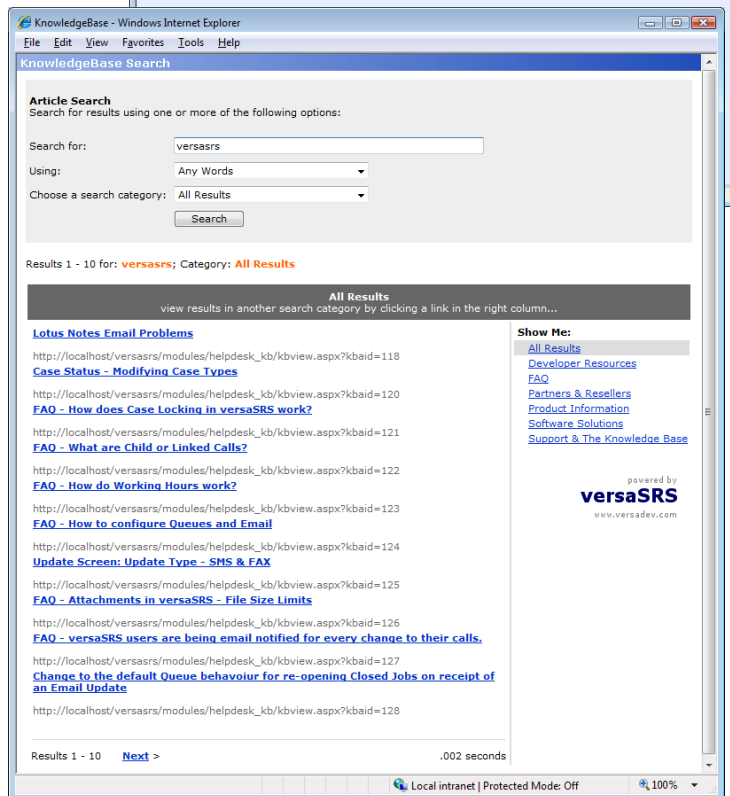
KnowledgeBase - Windows Internet Explorer

File Edit View Favorites Tools Help

KnowledgeBase Search

Article Search
Search for results using one or more of the following options:

Search for: versasrs

Using: Any Words

Choose a search category: All Results

Search

Results 1 - 10 for: versasrs; Category: All Results

All Results
view results in another search category by clicking a link in the right column...

Lotus Notes Email Problems

http://localhost/versasrs/modules/helpdesk_kb/kbview.aspx?kbaid=118
Case Status - Modifying Case Types

http://localhost/versasrs/modules/helpdesk_kb/kbview.aspx?kbaid=120
FAQ - How does Case Locking in versaSRS work?

http://localhost/versasrs/modules/helpdesk_kb/kbview.aspx?kbaid=121
FAQ - What are Child or Linked Calls?

http://localhost/versasrs/modules/helpdesk_kb/kbview.aspx?kbaid=122
FAQ - How do Working Hours work?

http://localhost/versasrs/modules/helpdesk_kb/kbview.aspx?kbaid=123
FAQ - How to configure Queues and Email

http://localhost/versasrs/modules/helpdesk_kb/kbview.aspx?kbaid=124
Update Screen: Update Type - SMS & FAX

http://localhost/versasrs/modules/helpdesk_kb/kbview.aspx?kbaid=125
FAQ - Attachments in versaSRS - File Size Limits

http://localhost/versasrs/modules/helpdesk_kb/kbview.aspx?kbaid=126
FAQ - versaSRS users are being email notified for every change to their calls.

http://localhost/versasrs/modules/helpdesk_kb/kbview.aspx?kbaid=127
Change to the default Queue behaviour for re-opening Closed Jobs on receipt of an Email Update

http://localhost/versasrs/modules/helpdesk_kb/kbview.aspx?kbaid=128

Results 1 - 10 Next > .002 seconds

Show Me:
All Results
Developer Resources
FAQ
Partners & Resellers
Product Information
Software Solutions
Support & The Knowledge Base

powered by
versaSRS
www.versadev.com

Local intranet | Protected Mode: Off 100%